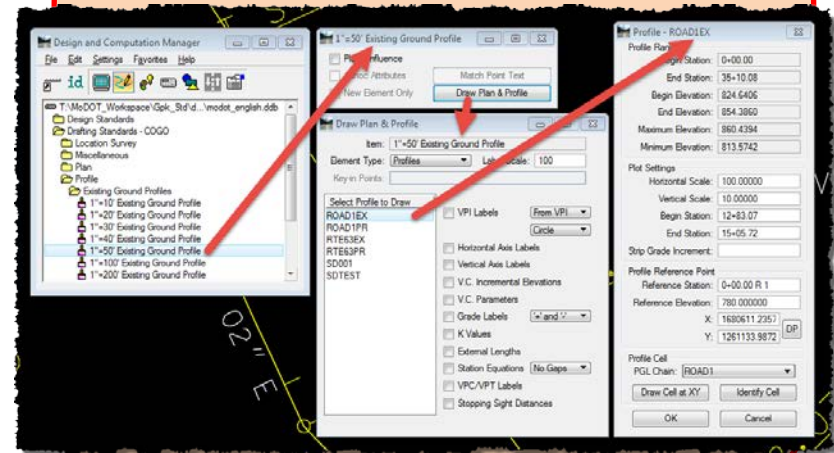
Design and Computation Manager

File Edit Settings Favorites Help

T:\MoDOT_Workspace\Gpk_Std\d...\modot_english.ddb
Design Standards
Drafting Standards - COGO
Location Survey
Mascellaneous
Plan
Profile
Existing Ground Profiles
1"=10' Existing Ground Profile
1"=20' Existing Ground Profile
1"=30' Existing Ground Profile
1"=40' Existing Ground Profile
1"=50' Existing Ground Profile
1"=100' Existing Ground Profile
1"=200' Existing Ground Profile

1"=50' Existing Ground Profile

Pl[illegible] Influence
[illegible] Attributes
New Element Only
Match Point Text
Draw Plan & Profile

Draw Plan & Profile

Item: 1"=50' Existing Ground Profile
Element Type: Profiles
La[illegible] Scale: 100
Key-in Points:

Select Profile to Draw
ROAD1EX
ROAD1PR
RTE63EX
RTE63PR
SD001
SDTEST

VPI Labels From VPI...
Circle
Horizontal Axis Labels
Vertical Axis Labels
V.C. Incremental Elevations
V.C. Parameters
Grade Labels '+' and '-'
K Values
External Lengths
Station Equations No Gaps
VPC/VPT Labels
Stopping Sight Distances

Profile - ROAD1EX

Profile Ran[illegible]
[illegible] Station: 0+00.00
End Station: 35+10.08
Begin Elevation: 824.6406
End Elevation: 854.3860
Maximum Elevation: 860.4394
Minimum Elevation: 813.5742

Plot Settings
Horizontal Scale: 100.00000
Vertical Scale: 10.00000
Begin Station: 12+83.07
End Station: 15+05.72
Strip Grade Increment:

Profile Reference Point
Reference Station: 0+00.00 R 1
Reference Elevation: 780.00000
X: 1680611.2357
Y: 1261133.9872
DP

Profile Cell
PGL Chain: ROAD1
Draw Cell at XY
Identify Cell
OK
Cancel

02" E